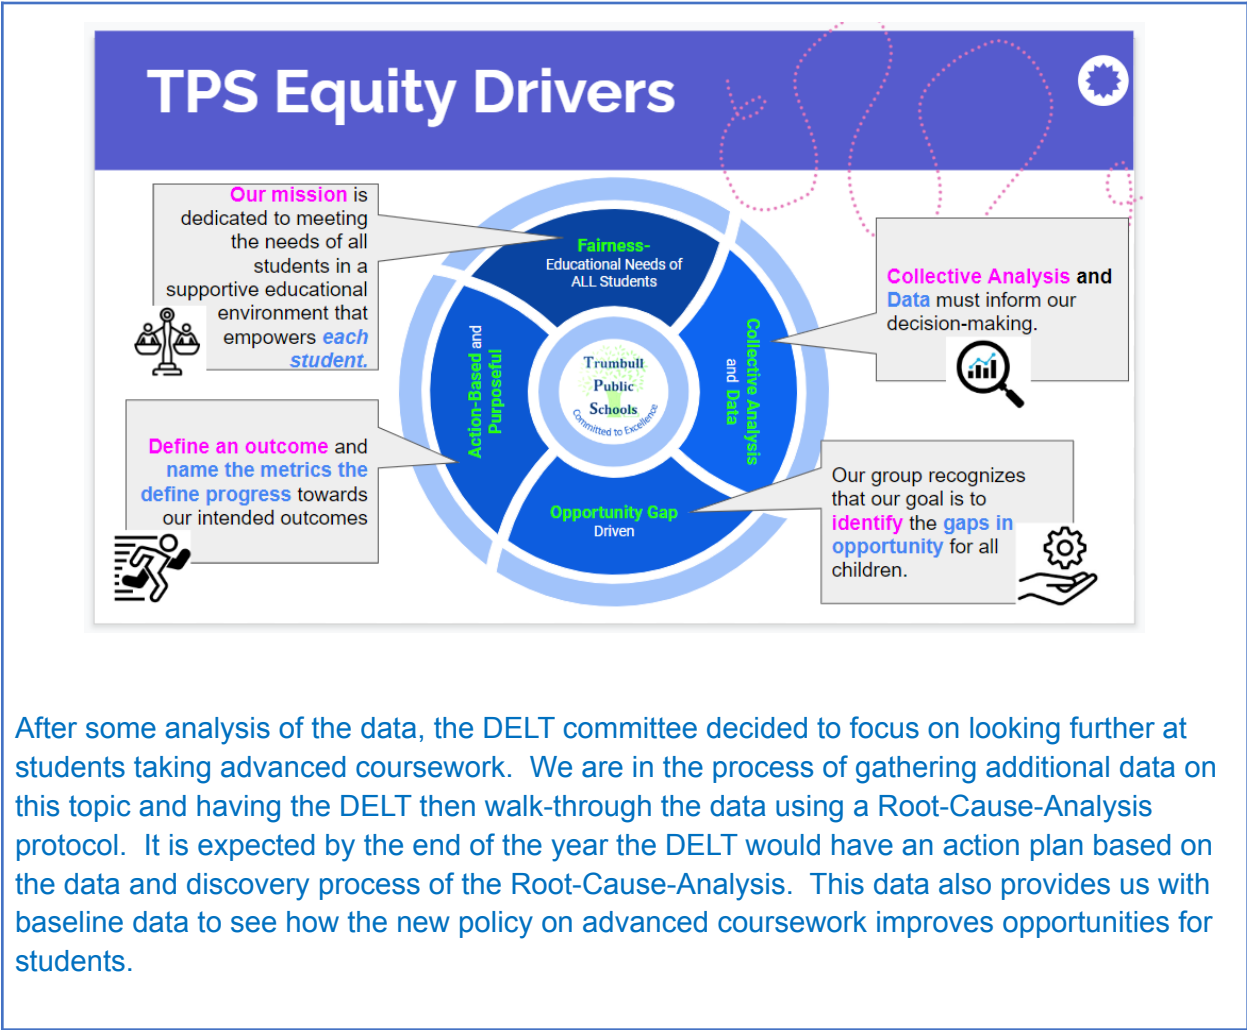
TPS Equity Drivers

Our mission is dedicated to meeting the needs of all students in a supportive educational environment that empowers each student.

Fairness-
Educational Needs of ALL Students

Collective Analysis and Data must inform our decision-making.

Action-Based and Purposeful

Trumbull Public Schools
Committed to Excellence

Collective Analysis and Data

Define an outcome and name the metrics the define progress towards our intended outcomes

Opportunity Gap Driven

Our group recognizes that our goal is to identify the gaps in opportunity for all children.

After some analysis of the data, the DELT committee decided to focus on looking further at students taking advanced coursework. We are in the process of gathering additional data on this topic and having the DELT then walk-through the data using a Root-Cause-Analysis protocol. It is expected by the end of the year the DELT would have an action plan based on the data and discovery process of the Root-Cause-Analysis. This data also provides us with baseline data to see how the new policy on advanced coursework improves opportunities for students.